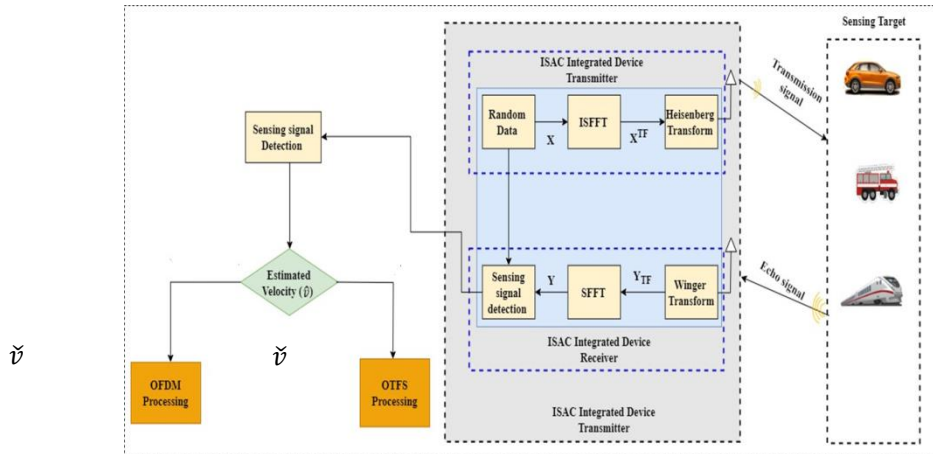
Sensing Target

ISAC Integrated Device Transmitter

Random Data

X

ISFFT

$X^{TF}$

Heisenberg Transform

Transmission signal

Sensing signal Detection

Estimated Velocity ($\hat{v}$)

$\check{v}$

$\check{v}$

Sensing signal detection

Y

SFFT

$Y_{TF}$

Winger Transform

Echo signal

ISAC Integrated Device Receiver

OFDM Processing

OTFS Processing

ISAC Integrated Device Transmitter